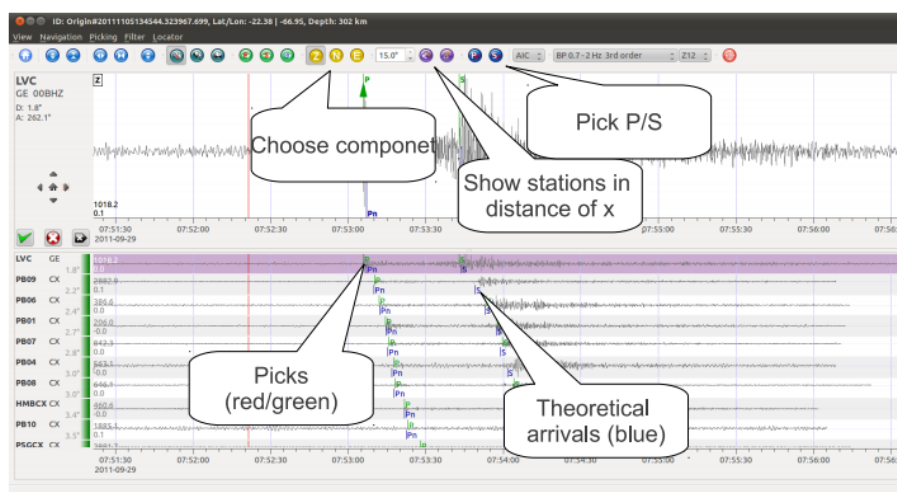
ID: Origin#20111105134544.323967.699, Lat/Lon: -22.38 | -66.95, Depth: 302 km

View Navigation Picking Filter Locator

15.0° AIC BP 0.7 - 2 Hz 3rd order Z12

LVC
GE 00BHZ
D: 1.8°
A: 262.1°

Z

P

S

Choose componet

Pick P/S

Show stations in distance of x

1018.2
0.1

Pn

07:51:30 2011-09-29 07:52:00 07:52:30 07:53:00 07:53:30 07:55:00 07:55:30 07:56:00

LVC GE 1.8°
PB09 CX 2.2°
PB06 CX 2.2°
PB01 CX 2.7°
PB07 CX 2.8°
PB04 CX 3.0°
PB08 CX 3.0°
HMBCX CX 3.4°
PB10 CX 3.5°
PSGCX CX

Picks (red/green)

Theoretical arrivals (blue)

07:51:30 2011-09-29 07:52:00 07:52:30 07:53:00 07:53:30 07:54:00 07:54:30 07:55:00 07:55:30 07:56:00